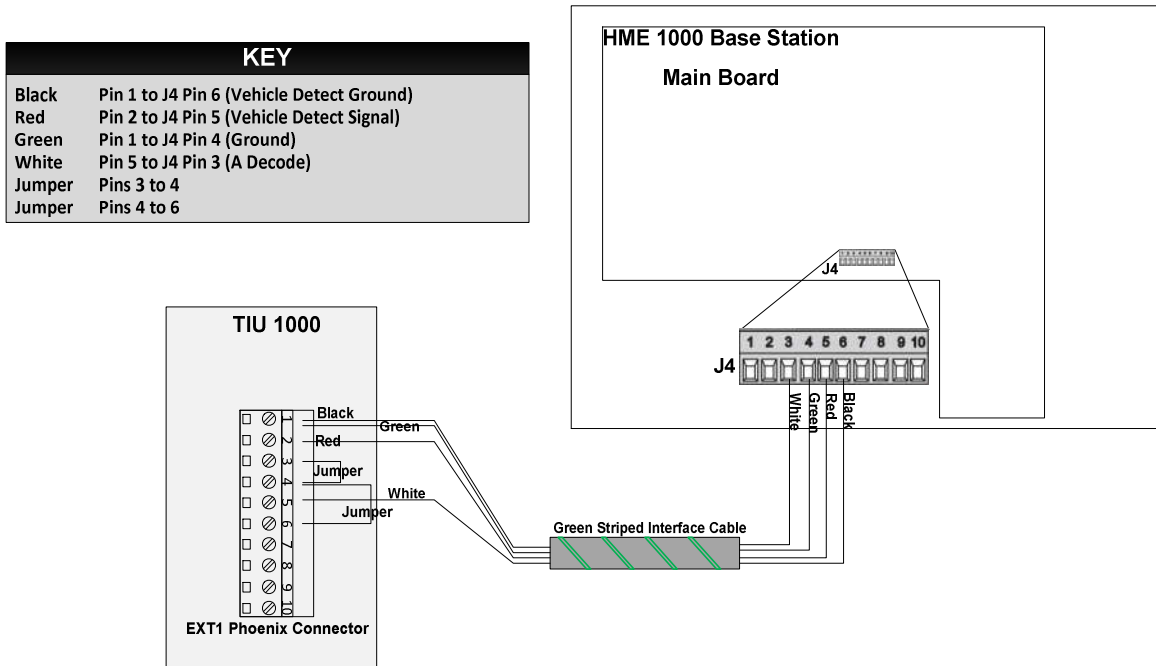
| KEY | |
|---|---|
| Black | Pin 1 to J4 Pin 6 (Vehicle Detect Ground) |
| Red | Pin 2 to J4 Pin 5 (Vehicle Detect Signal) |
| Green | Pin 1 to J4 Pin 4 (Ground) |
| White | Pin 5 to J4 Pin 3 (A Decode) |
| Jumper | Pins 3 to 4 |
| Jumper | Pins 4 to 6 |

HME 1000 Base Station

Main Board

J4

1 2 3 4 5 6 7 8 9 10

J4

White Green Red Black

TIU 1000

1 2 3 4 5 6 7 8 9 10

Black

Green

Red

Jumper

White

Jumper

Green Striped Interface Cable

EXT1 Phoenix Connector